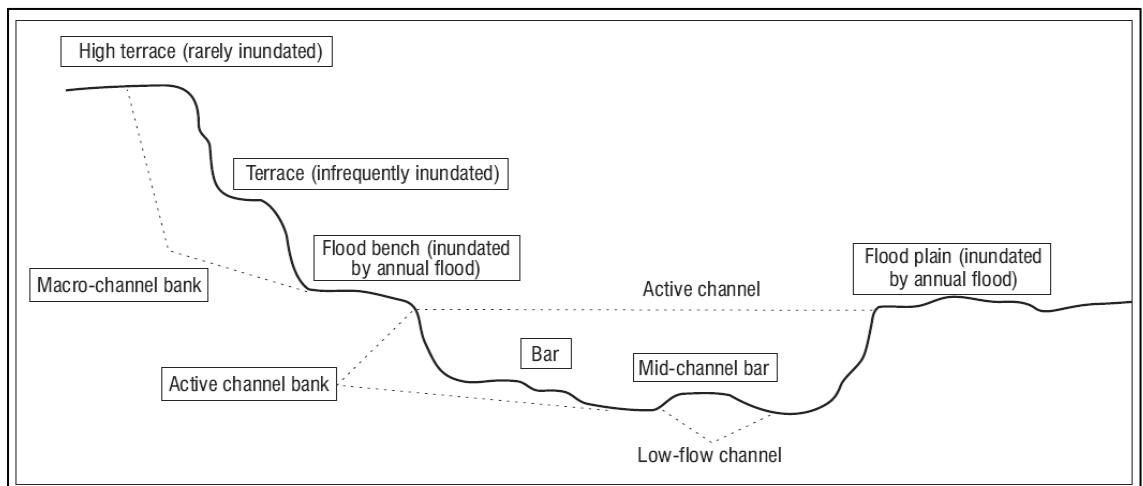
High terrace (rarely inundated)

Terrace (infrequently inundated)

Flood bench (inundated by annual flood)

Macro-channel bank

Flood plain (inundated by annual flood)

Active channel

Bar

Mid-channel bar

Active channel bank

Low-flow channel